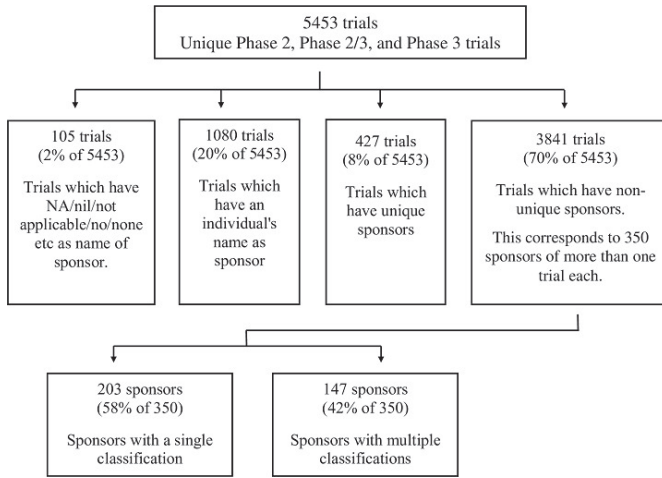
5453 trials
Unique Phase 2, Phase 2/3, and Phase 3 trials

105 trials
(2% of 5453)

Trials which have NA/nil/not applicable/no/none etc as name of sponsor.

1080 trials
(20% of 5453)

Trials which have an individual's name as sponsor

427 trials
(8% of 5453)

Trials which have unique sponsors

3841 trials
(70% of 5453)

Trials which have non-unique sponsors.

This corresponds to 350 sponsors of more than one trial each.

203 sponsors
(58% of 350)

Sponsors with a single classification

147 sponsors
(42% of 350)

Sponsors with multiple classifications